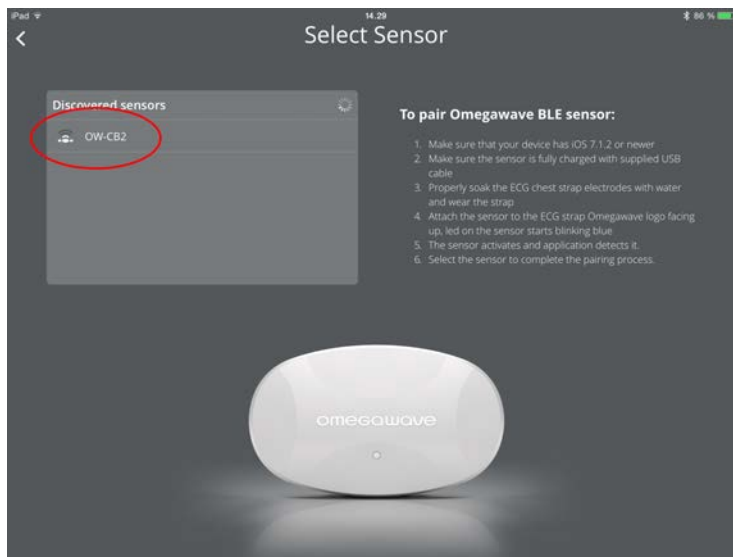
iPad
14.29
86 %

<

Select Sensor

Discovered sensors

OW-CB2

To pair Omegawave BLE sensor:

1. Make sure that your device has iOS 7.1.2 or newer
2. Make sure the sensor is fully charged with supplied USB cable
3. Properly soak the ECG chest strap electrodes with water and wear the strap
4. Attach the sensor to the ECG strap Omegawave logo facing up, led on the sensor starts blinking blue
5. The sensor activates and application detects it.
6. Select the sensor to complete the pairing process.

omegawave